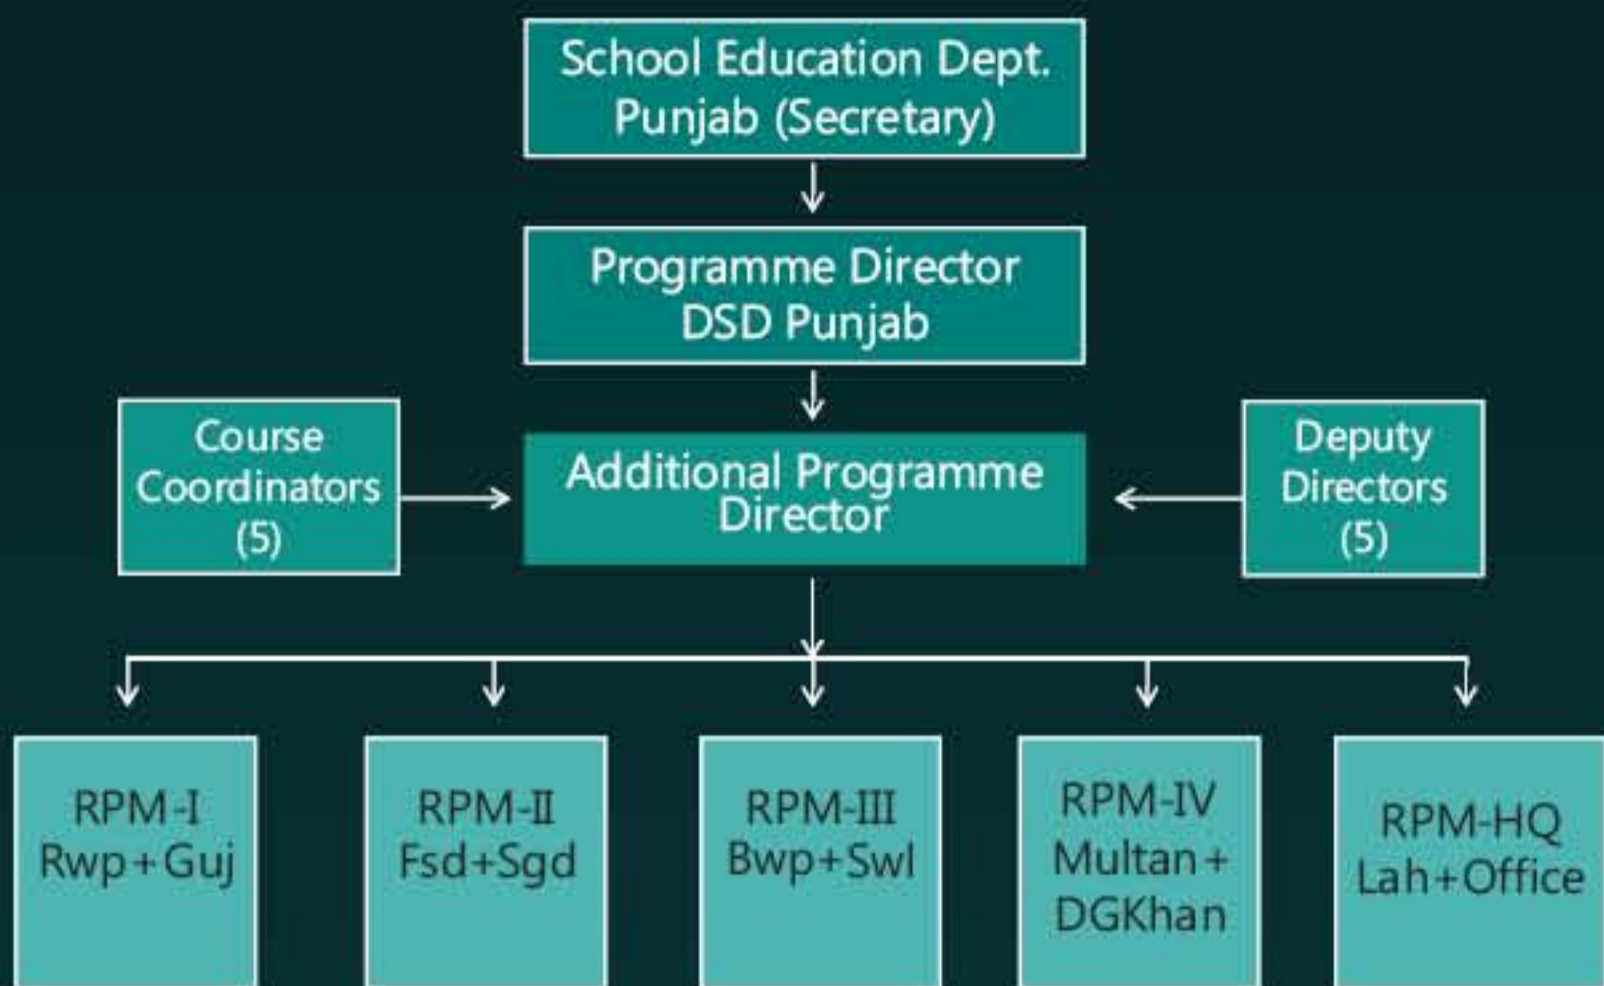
School Education Dept. Punjab (Secretary)

Programme Director DSD Punjab

Course Coordinators (5)

Additional Programme Director

Deputy Directors (5)

RPM-I Rwp+Guj

RPM-II Fsd+Sgd

RPM-III Bwp+Swl

RPM-IV Multan+ DGKhan

RPM-HQ Lah+Office